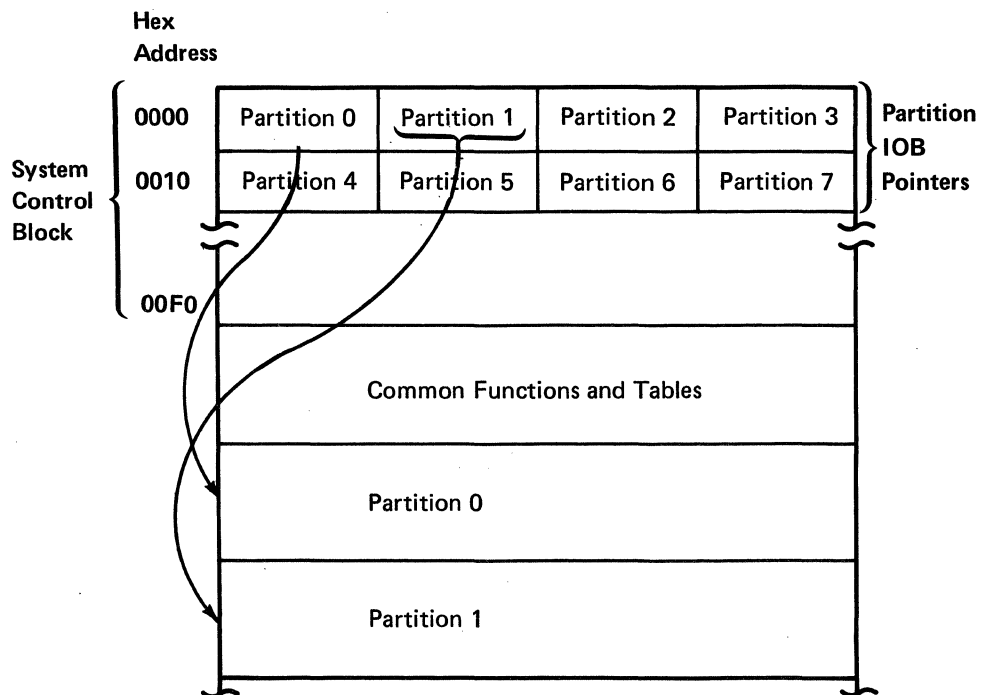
Hex Address

System Control Block

0000

0010

00F0

| Partition 0 | Partition 1 | Partition 2 | Partition 3 |
|---|---|---|---|
| Partition 4 | Partition 5 | Partition 6 | Partition 7 |

Partition IOB Pointers

Common Functions and Tables

Partition 0

Partition 1